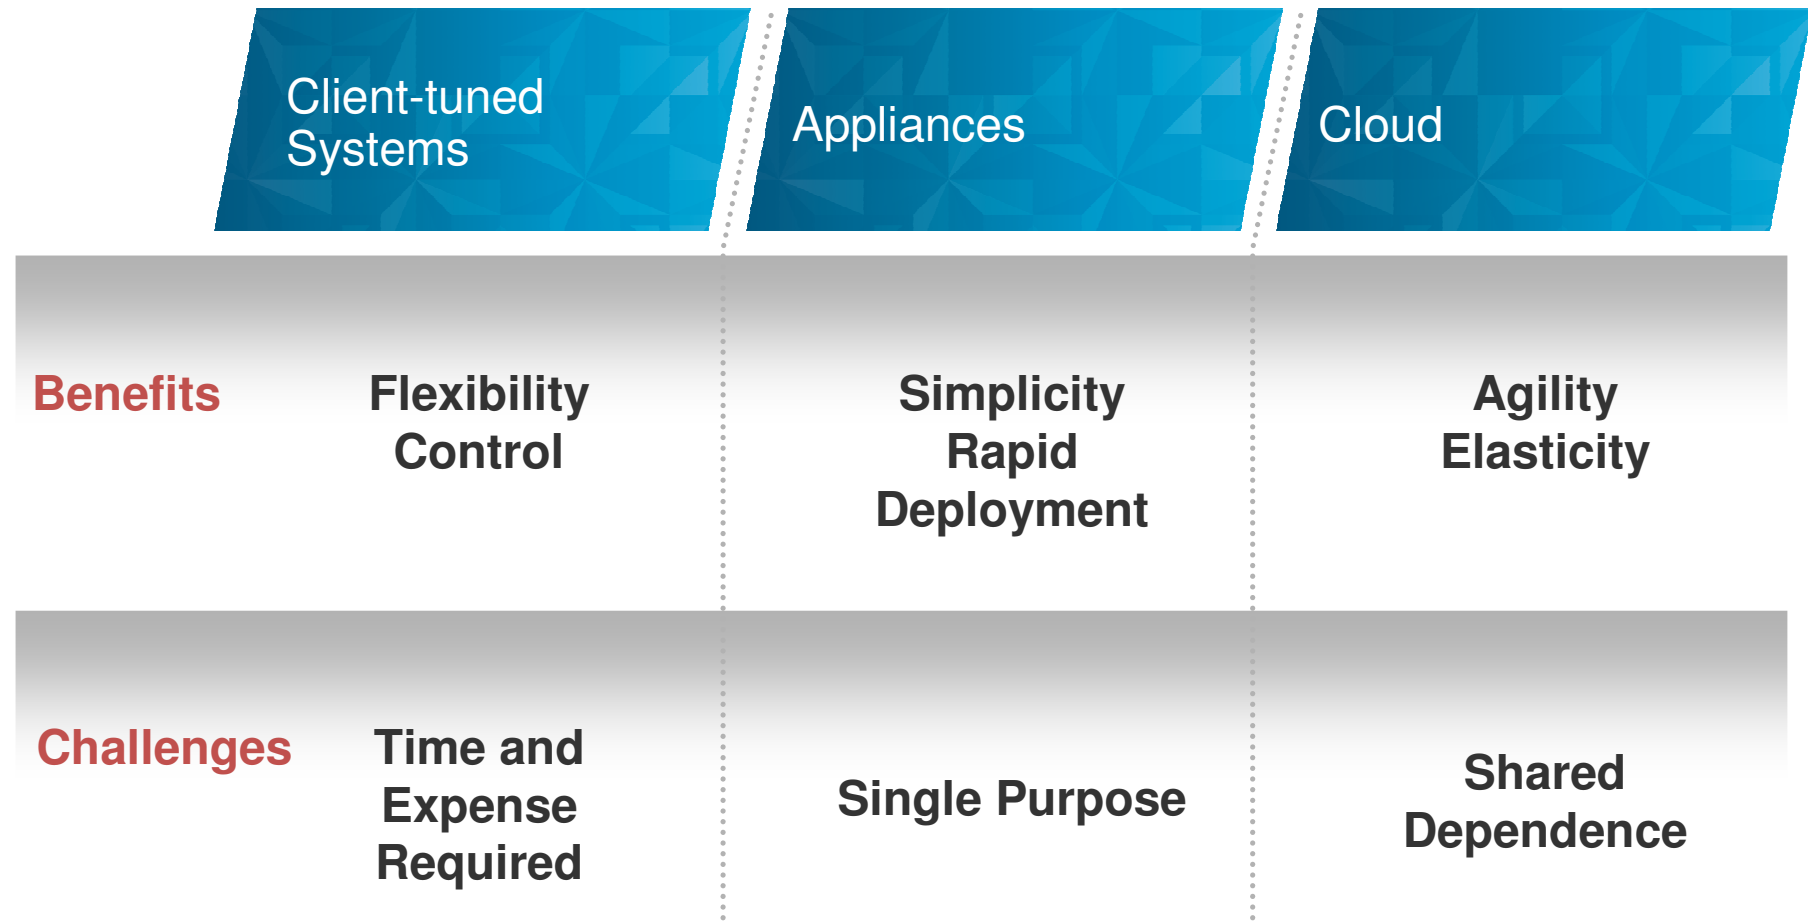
|  | Client-tuned Systems | Appliances | Cloud |
|---|---|---|---|
| Benefits | Flexibility Control | Simplicity Rapid Deployment | Agility Elasticity |
| Challenges | Time and Expense Required | Single Purpose | Shared Dependence |